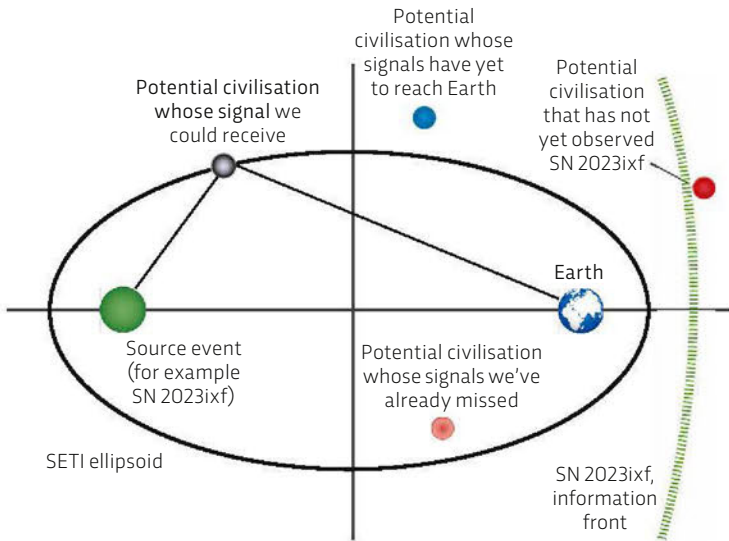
Potential civilisation whose signals have yet to reach Earth

Potential civilisation whose signal we could receive

Potential civilisation that has not yet observed SN 2023ixf

Earth

Source event (for example SN 2023ixf)

Potential civilisation whose signals we've already missed

SETI ellipsoid

SN 2023ixf, information front